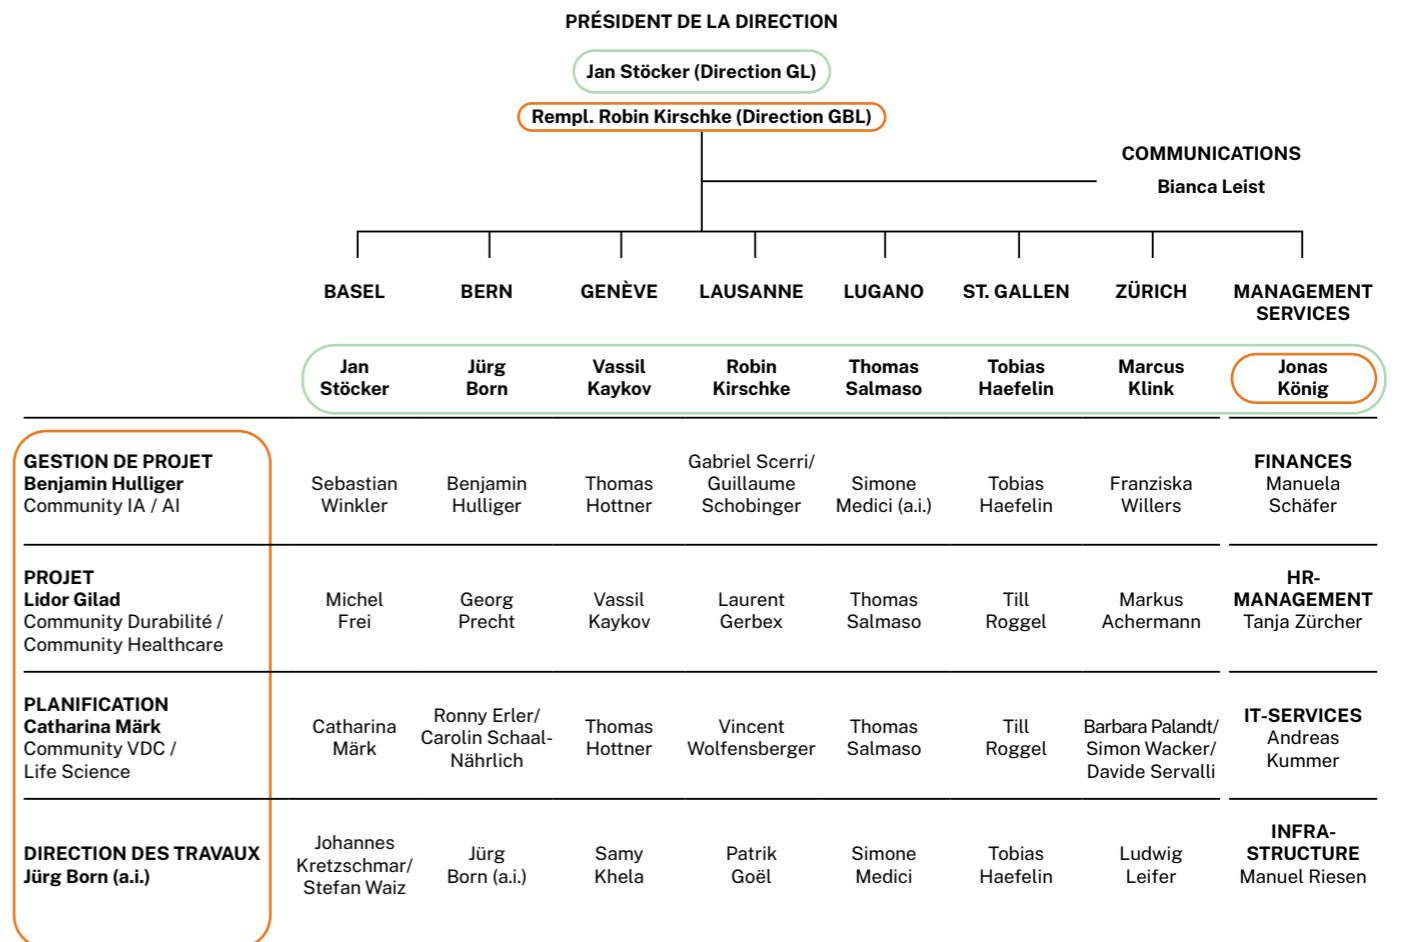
PRÉSIDENT DE LA DIRECTION

Jan Stöcker (Direction GL)

Rempl. Robin Kirschke (Direction GBL)

COMMUNICATIONS
Bianca Leist

| | BASEL | BERN | GENÈVE | LAUSANNE | LUGANO | ST. GALLEN | ZÜRICH | MANAGEMENT SERVICES |
|---|---|---|---|---|---|---|---|---|
| | Jan Stöcker | Jürg Born | Vassil Kaykov | Robin Kirschke | Thomas Salmaso | Tobias Haefelin | Marcus Klink | Jonas König |
| GESTION DE PROJET Benjamin Hulliger Community IA / AI | Sebastian Winkler | Benjamin Hulliger | Thomas Hottner | Gabriel Scerri/ Guillaume Schobinger | Simone Medici (a.i.) | Tobias Haefelin | Franziska Willers | FINANCES Manuela Schäfer |
| PROJET Lidor Gilad Community Durabilité / Community Healthcare | Michel Frei | Georg Precht | Vassil Kaykov | Laurent Gerbex | Thomas Salmaso | Till Roggel | Markus Achermann | HR-MANAGEMENT Tanja Zürcher |
| PLANIFICATION Catharina Märk Community VDC / Life Science | Catharina Märk | Ronny Erler/ Carolin Schaal-Nährlich | Thomas Hottner | Vincent Wolfensberger | Thomas Salmaso | Till Roggel | Barbara Palandt/ Simon Wacker/ Davide Servalli | IT-SERVICES Andreas Kummer |
| DIRECTION DES TRAVAUX Jürg Born (a.i.) | Johannes Kretzschmar/ Stefan Waiz | Jürg Born (a.i.) | Samy Khela | Patrik Goël | Simone Medici | Tobias Haefelin | Ludwig Leifer | INFRA-STRUCTURE Manuel Riesen |